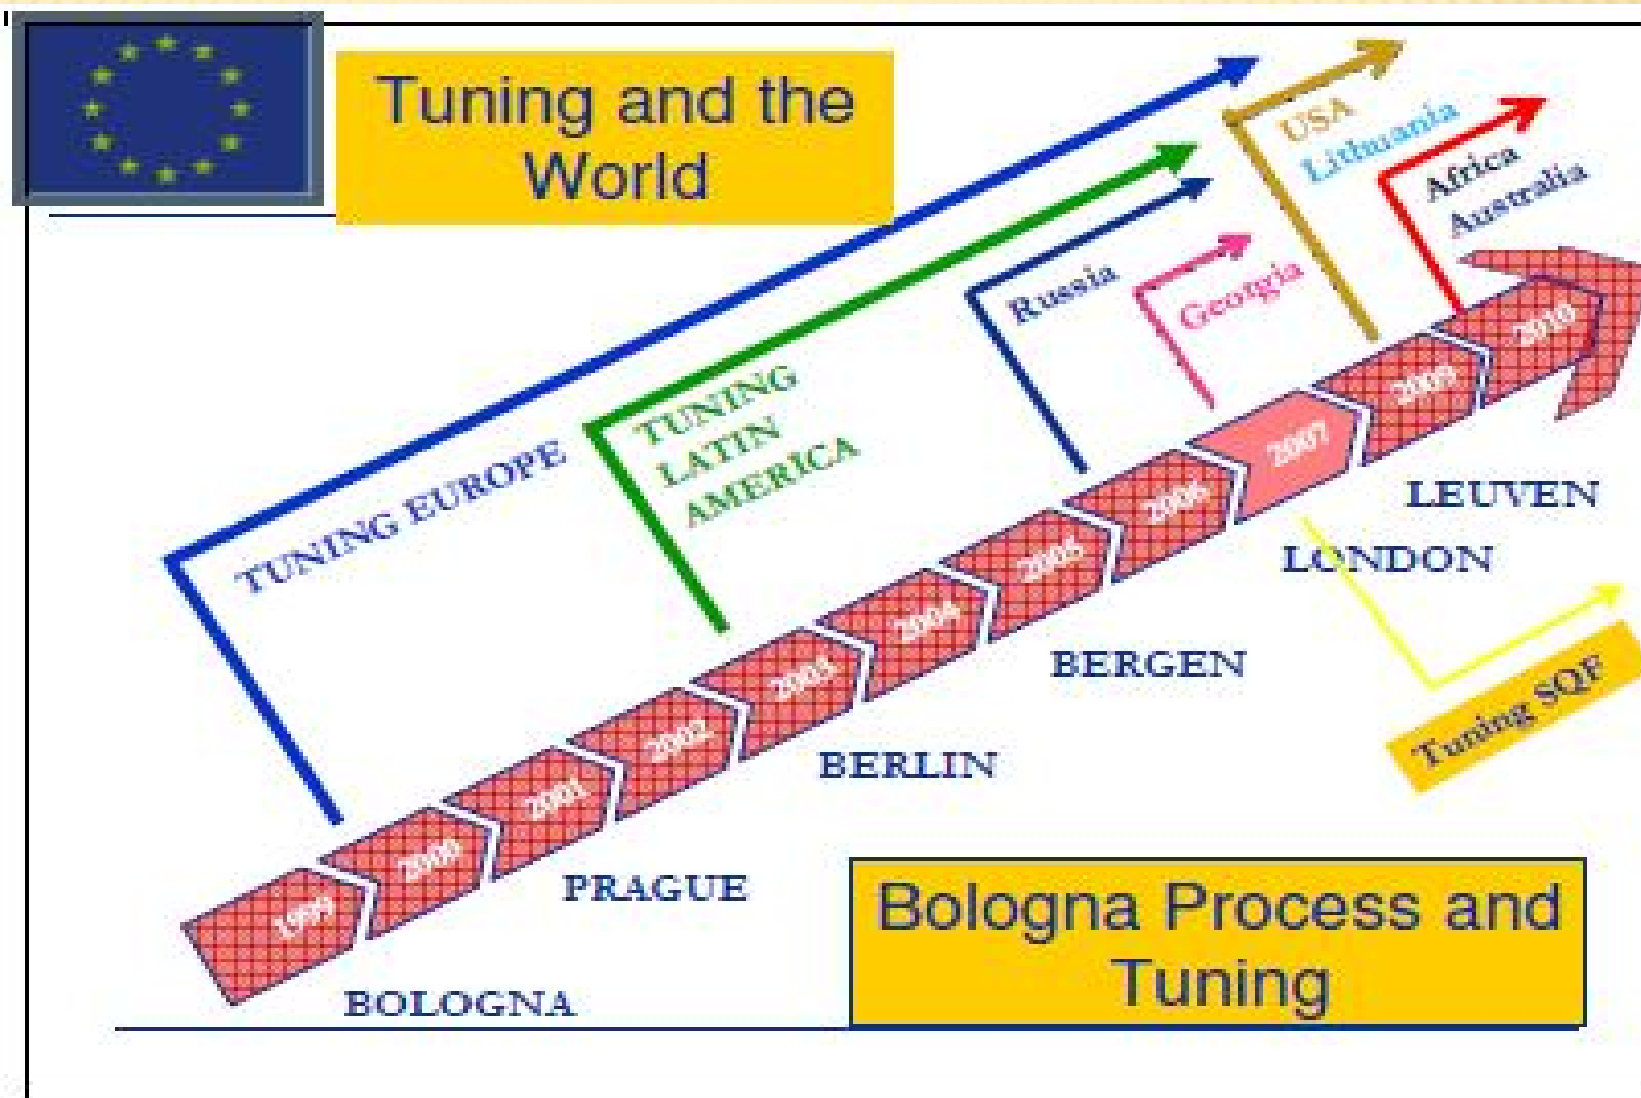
Tuning and the World

TUNING EUROPE

TUNING LATIN AMERICA

Russia

Georgia

USA

Lithuania

Africa

Australia

1999

2000

2001

2002

2003

2004

2005

2006

2007

2009

2010

LEUVEN

LONDON

BERGEN

BERLIN

PRAGUE

BOLOGNA

Tuning SQF

Bologna Process and Tuning